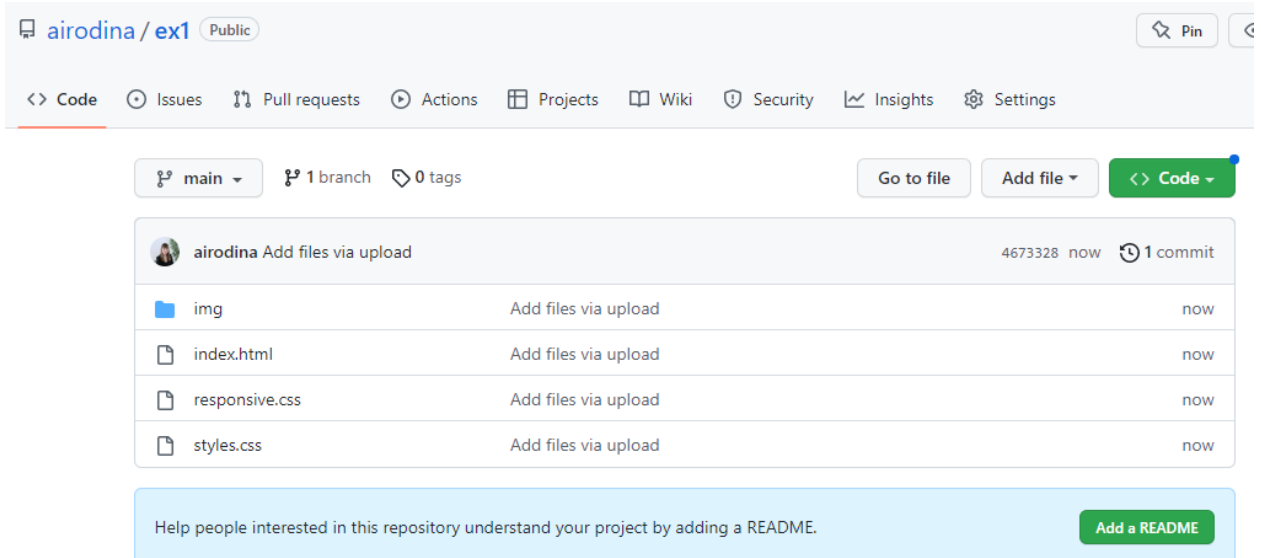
airodina / ex1 Public

Pin

<> Code Issues Pull requests Actions Projects Wiki Security Insights Settings

main 1 branch 0 tags

Go to file Add file <> Code

airodina Add files via upload 4673328 now 1 commit

| | | |
|---|---|---|
| img | Add files via upload | now |
| index.html | Add files via upload | now |
| responsive.css | Add files via upload | now |
| styles.css | Add files via upload | now |

Help people interested in this repository understand your project by adding a README.

Add a README